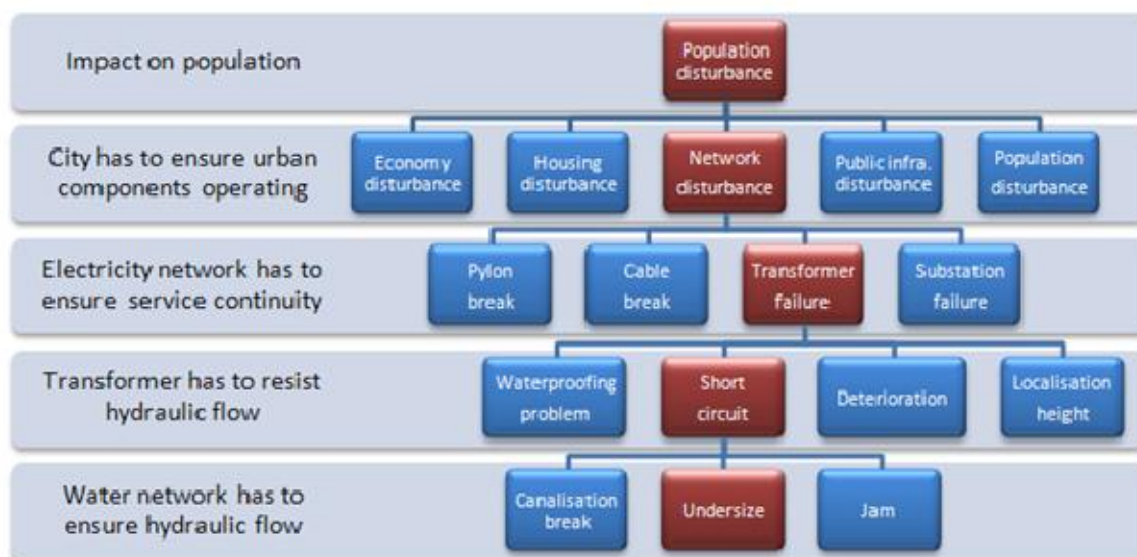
Impact on population

Population disturbance

City has to ensure urban components operating

Economy disturbance

Housing disturbance

Network disturbance

Public infra. disturbance

Population disturbance

Electricity network has to ensure service continuity

Pylon break

Cable break

Transformer failure

Substation failure

Transformer has to resist hydraulic flow

Waterproofing problem

Short circuit

Deterioration

Localisation height

Water network has to ensure hydraulic flow

Canalisation break

Undersize

Jam